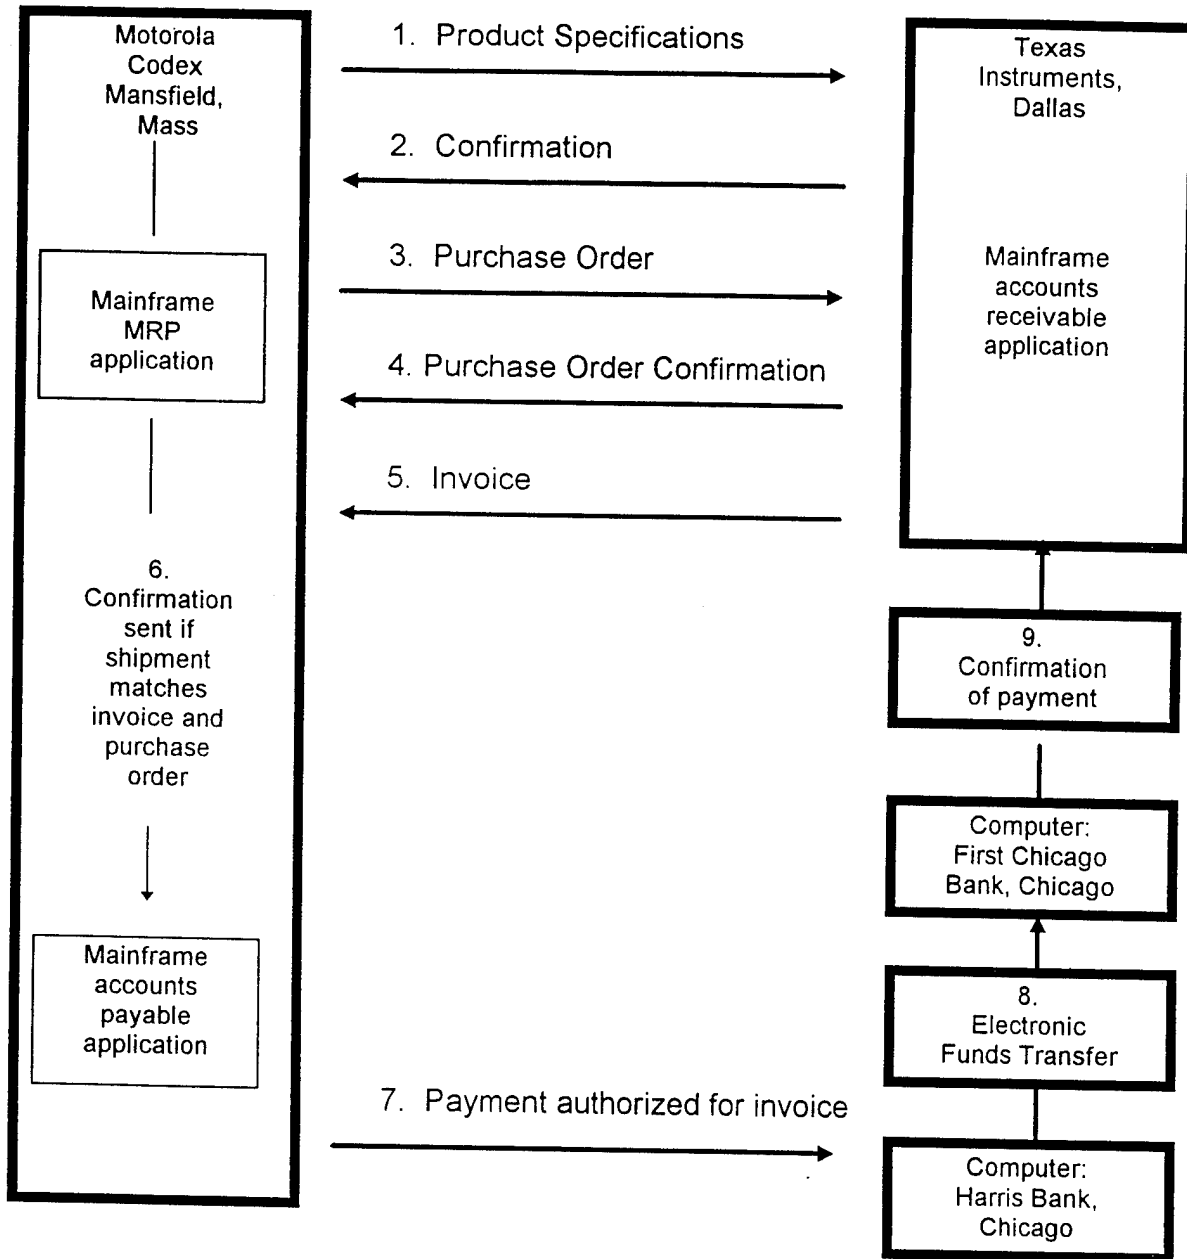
Motorola Codex Mansfield, Mass

Mainframe MRP application

6. Confirmation sent if shipment matches invoice and purchase order

Mainframe accounts payable application

1. Product Specifications

2. Confirmation

3. Purchase Order

4. Purchase Order Confirmation

5. Invoice

7. Payment authorized for invoice

Texas Instruments, Dallas

Mainframe accounts receivable application

9. Confirmation of payment

Computer: First Chicago Bank, Chicago

8. Electronic Funds Transfer

Computer: Harris Bank, Chicago